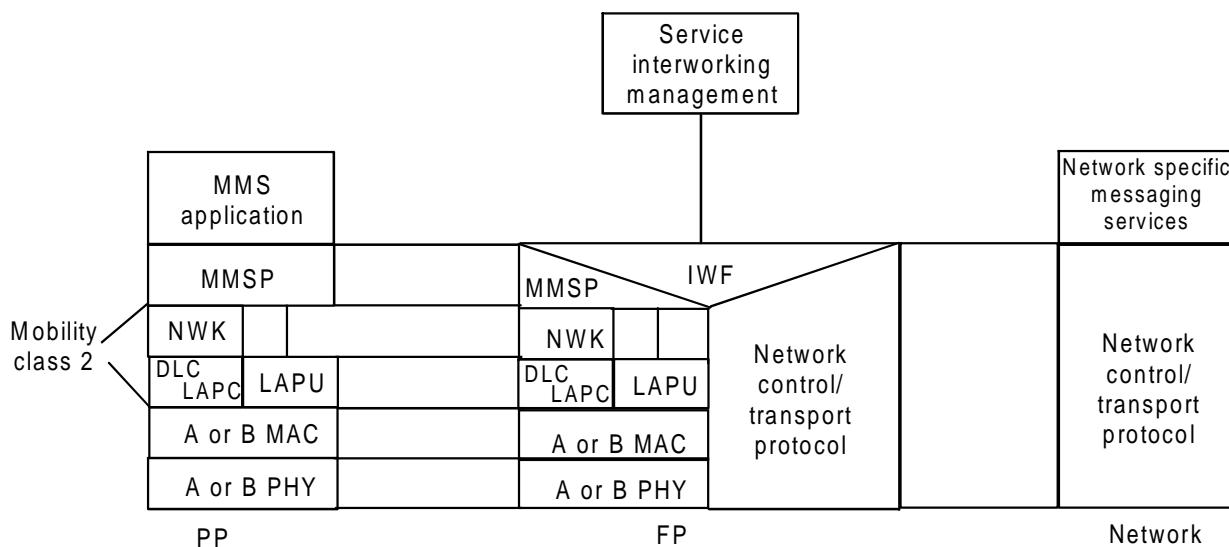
Service interworking management

MMS application

MMSP

Mobility class 2

NWK

DLC LAPC

LAPU

A or B MAC

A or B PHY

PP

MMSP

IWF

NWK

DLC LAPC

LAPU

A or B MAC

A or B PHY

Network control/ transport protocol

FP

Network specific messaging services

Network control/ transport protocol

Network